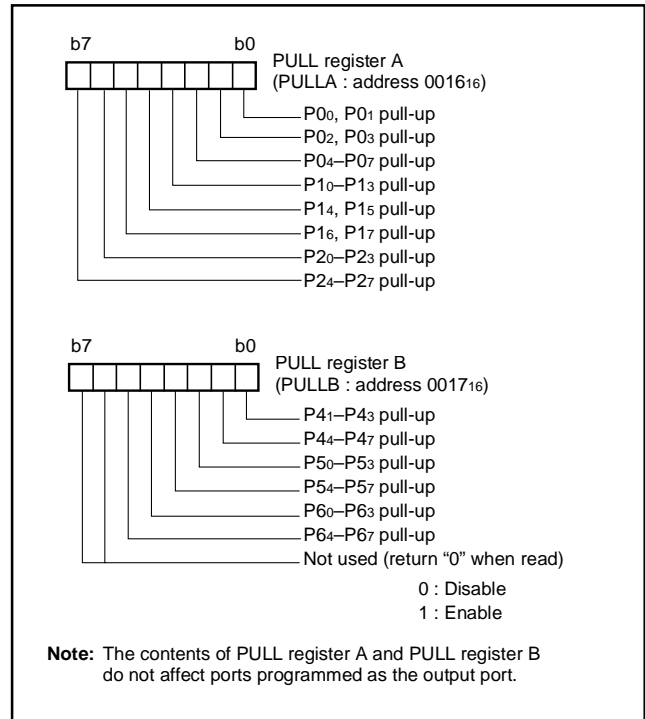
b7 b0

PULL register A
(PULLA : address $0016_{16}$)

$P0_0$, $P0_1$ pull-up
$P0_2$, $P0_3$ pull-up
$P0_4$–$P0_7$ pull-up
$P1_0$–$P1_3$ pull-up
$P1_4$, $P1_5$ pull-up
$P1_6$, $P1_7$ pull-up
$P2_0$–$P2_3$ pull-up
$P2_4$–$P2_7$ pull-up

b7 b0

PULL register B
(PULLB : address $0017_{16}$)

$P4_1$–$P4_3$ pull-up
$P4_4$–$P4_7$ pull-up
$P5_0$–$P5_3$ pull-up
$P5_4$–$P5_7$ pull-up
$P6_0$–$P6_3$ pull-up
$P6_4$–$P6_7$ pull-up
Not used (return "0" when read)

0 : Disable
1 : Enable

Note: The contents of PULL register A and PULL register B do not affect ports programmed as the output port.